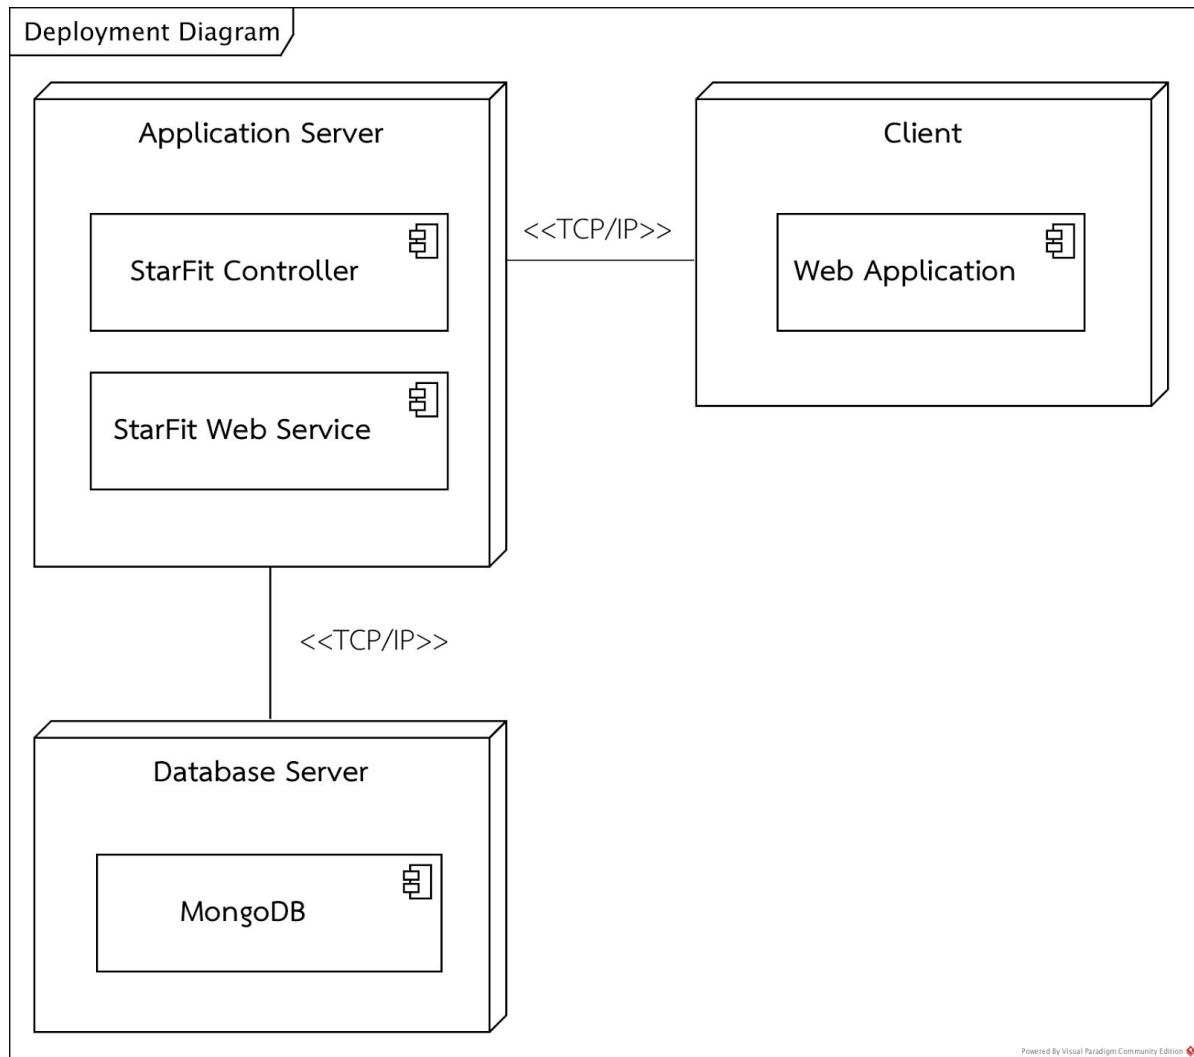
Deployment Diagram

Application Server

StarFit Controller

StarFit Web Service

<<TCP/IP>>

Client

Web Application

<<TCP/IP>>

Database Server

MongoDB

Powered By Visual Paradigm Community Edition